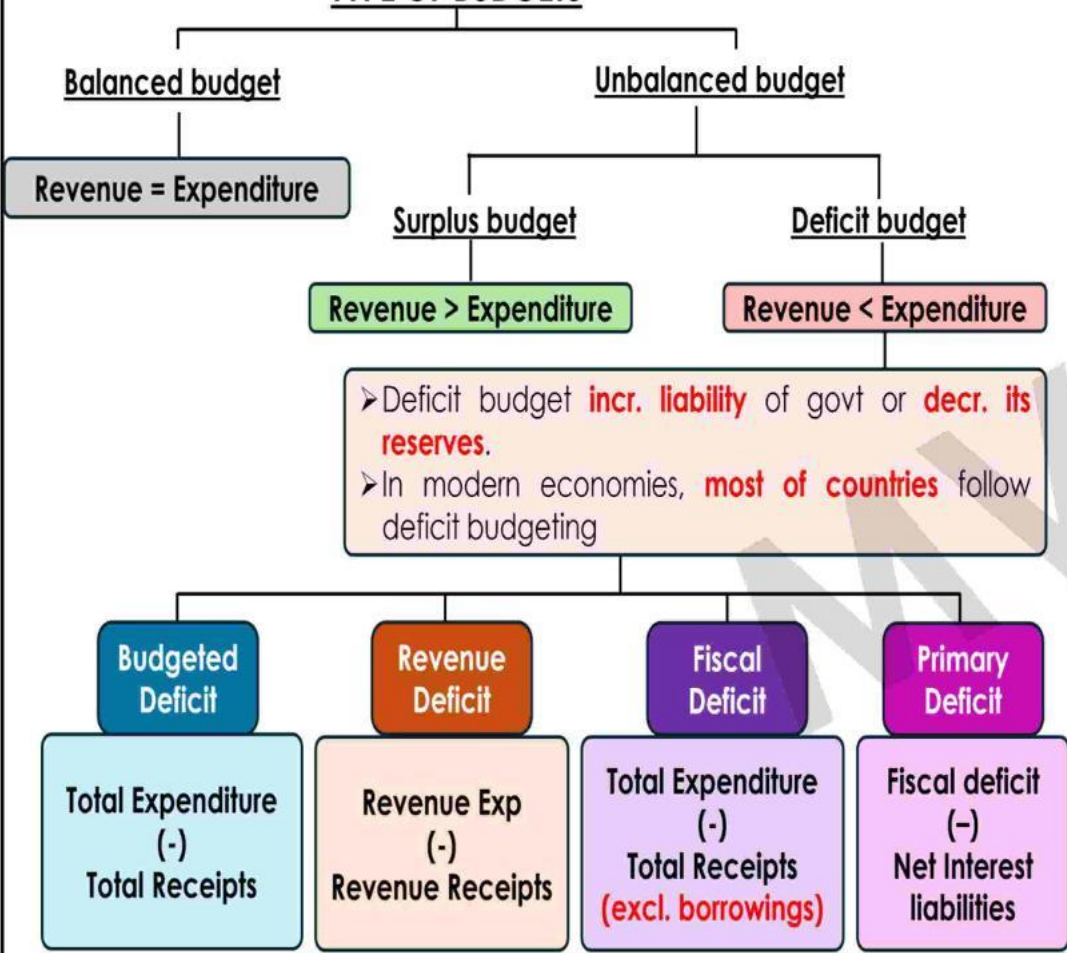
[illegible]

Balanced budget

Revenue = Expenditure

Unbalanced budget

Surplus budget

Revenue > Expenditure

Deficit budget

Revenue < Expenditure

➢Deficit budget incr. liability of govt or decr. its reserves.
➢In modern economies, most of countries follow deficit budgeting

Budgeted Deficit

Total Expenditure (-) Total Receipts

Revenue Deficit

Revenue Exp (-) Revenue Receipts

Fiscal Deficit

Total Expenditure (-) Total Receipts (excl. borrowings)

Primary Deficit

Fiscal deficit (–) Net Interest liabilities